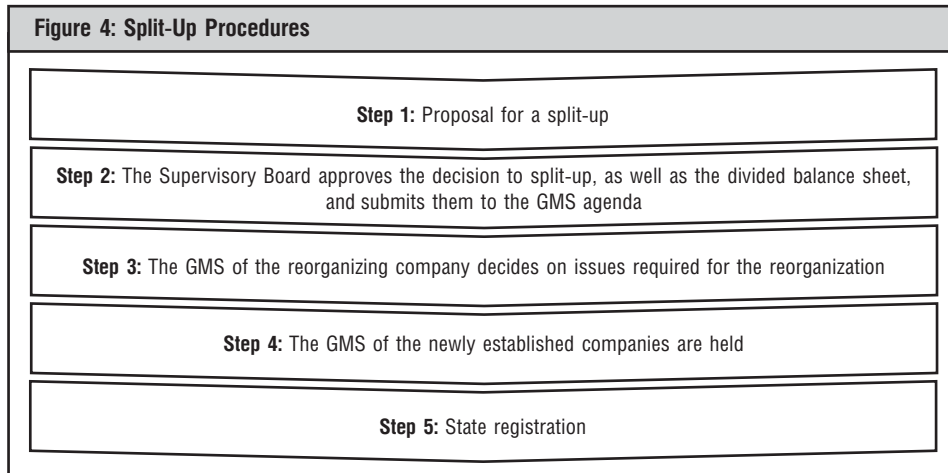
Figure 4: Split-Up Procedures

Step 1: Proposal for a split-up

Step 2: The Supervisory Board approves the decision to split-up, as well as the divided balance sheet, and submits them to the GMS agenda

Step 3: The GMS of the reorganizing company decides on issues required for the reorganization

Step 4: The GMS of the newly established companies are held

Step 5: State registration